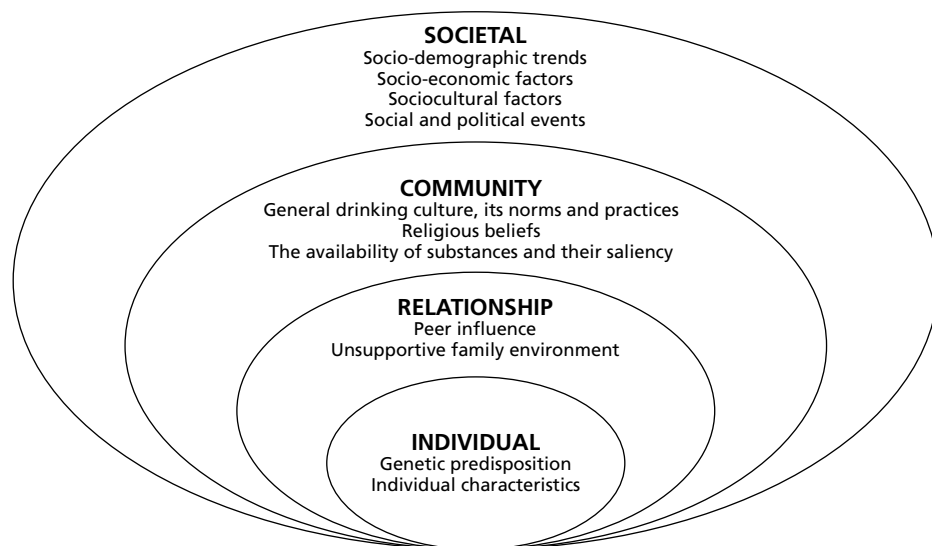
SOCIETAL
Socio-demographic trends
Socio-economic factors
Sociocultural factors
Social and political events

COMMUNITY
General drinking culture, its norms and practices
Religious beliefs
The availability of substances and their saliency

RELATIONSHIP
Peer influence
Unsupportive family environment

INDIVIDUAL
Genetic predisposition
Individual characteristics